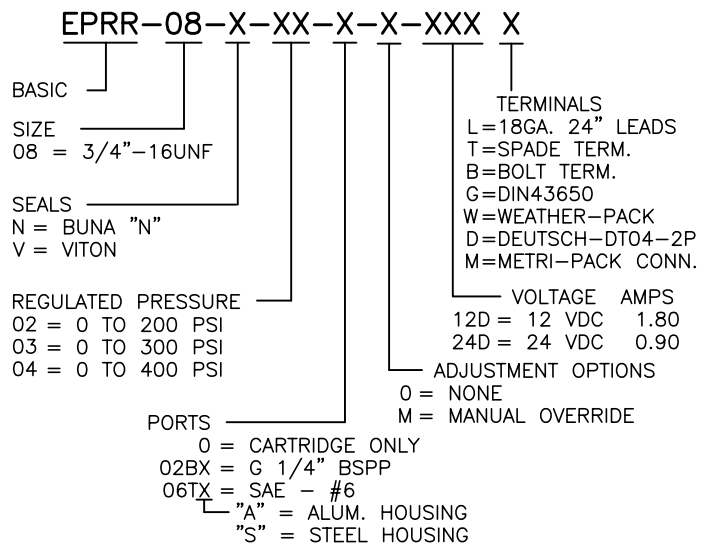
EPRR–08–X–XX–X–X–XXX X

BASIC

SIZE
08 = 3/4"–16UNF

SEALS
N = BUNA "N"
V = VITON

REGULATED PRESSURE
02 = 0 TO 200 PSI
03 = 0 TO 300 PSI
04 = 0 TO 400 PSI

PORTS
0 = CARTRIDGE ONLY
02BX = G 1/4" BSPP
06TX = SAE – #6
"A" = ALUM. HOUSING
"S" = STEEL HOUSING

TERMINALS
L=18GA. 24" LEADS
T=SPADE TERM.
B=BOLT TERM.
G=DIN43650
W=WEATHER–PACK
D=DEUTSCH–DT04–2P
M=METRI–PACK CONN.

| | VOLTAGE | AMPS |
|---|---|---|
| 12D = | 12 VDC | 1.80 |
| 24D = | 24 VDC | 0.90 |

ADJUSTMENT OPTIONS
0 = NONE
M = MANUAL OVERRIDE